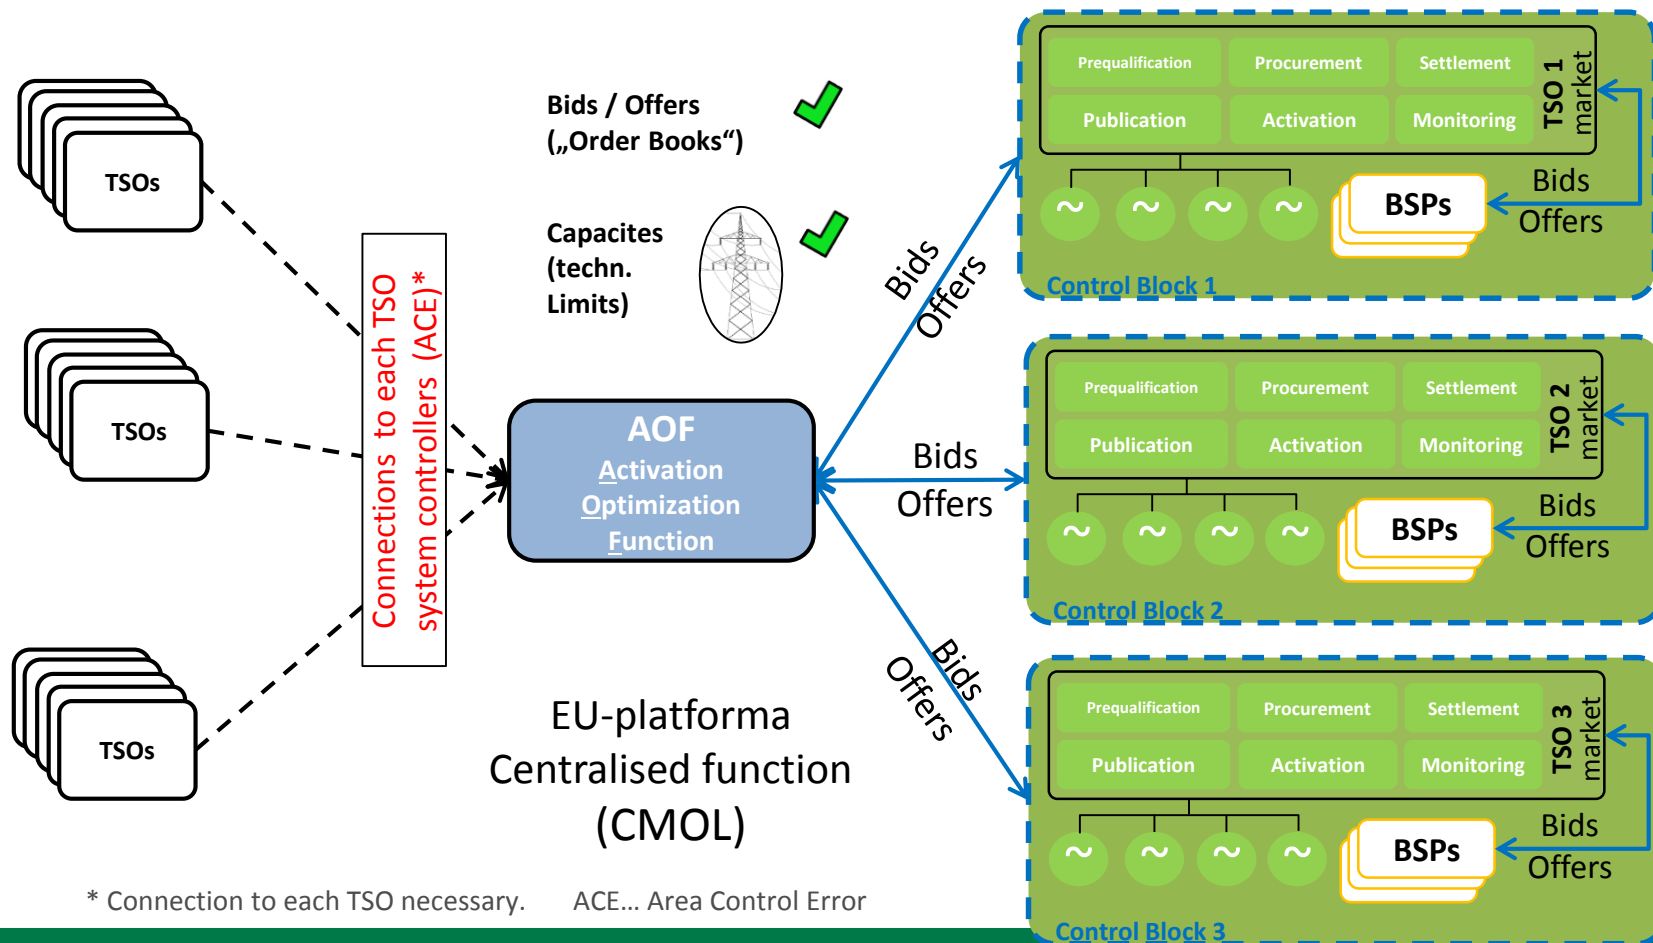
TSOs

TSOs

TSOs

Connections to each TSO system controllers (ACE)*

Bids / Offers („Order Books“)

Capacites (techn. Limits)

AOF
Activation
Optimization
Function

EU-platforma
Centralised function
(CMOL)

Bids
Offers

Bids
Offers

Bids
Offers

Prequalification | Procurement | Settlement
Publication | Activation | Monitoring
TSO 1 market
~ ~ ~ ~
BSPs
Bids
Offers
Control Block 1

Prequalification | Procurement | Settlement
Publication | Activation | Monitoring
TSO 2 market
~ ~ ~ ~
BSPs
Bids
Offers
Control Block 2

Prequalification | Procurement | Settlement
Publication | Activation | Monitoring
TSO 3 market
~ ~ ~ ~
BSPs
Bids
Offers
Control Block 3

* Connection to each TSO necessary. ACE… Area Control Error